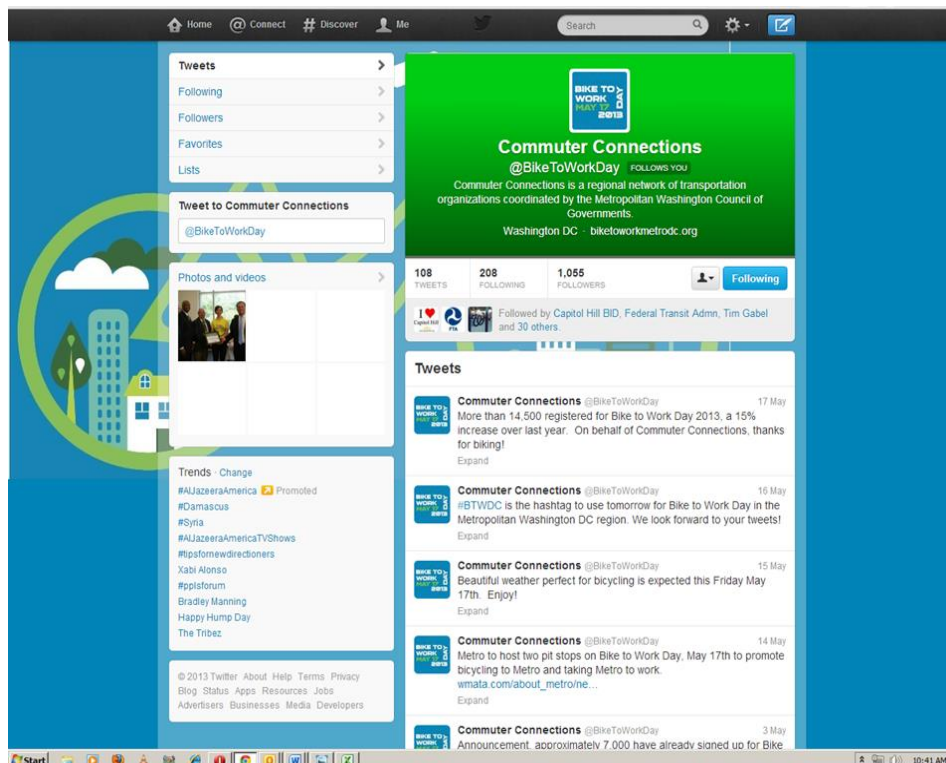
Home Connect Discover Me Search

Tweets
Following
Followers
Favorites
Lists

Tweet to Commuter Connections
@BikeToWorkDay

Photos and videos

Trends · Change
#AlJazeeraAmerica Promoted
#Damascus
#Syria
#AlJazeeraAmericaTVShows
#tipsfornewdirectioners
Xabi Alonso
#pplsforum
Bradley Manning
Happy Hump Day
The Tribez

© 2013 Twitter About Help Terms Privacy Blog Status Apps Resources Jobs Advertisers Businesses Media Developers

BIKE TO WORK DAY MAY 17 2013

Commuter Connections
@BikeToWorkDay FOLLOWS YOU
Commuter Connections is a regional network of transportation organizations coordinated by the Metropolitan Washington Council of Governments.
Washington DC · biketoworkmetrodc.org

108 TWEETS
208 FOLLOWING
1,055 FOLLOWERS
Following

Followed by Capitol Hill BID, Federal Transit Admn, Tim Gabel and 30 others.

Tweets

Commuter Connections @BikeToWorkDay 17 May
More than 14,500 registered for Bike to Work Day 2013, a 15% increase over last year. On behalf of Commuter Connections, thanks for biking!
Expand

Commuter Connections @BikeToWorkDay 16 May
#BTWDC is the hashtag to use tomorrow for Bike to Work Day in the Metropolitan Washington DC region. We look forward to your tweets!
Expand

Commuter Connections @BikeToWorkDay 15 May
Beautiful weather perfect for bicycling is expected this Friday May 17th. Enjoy!
Expand

Commuter Connections @BikeToWorkDay 14 May
Metro to host two pit stops on Bike to Work Day, May 17th to promote bicycling to Metro and taking Metro to work. wmata.com/about_metro/ne...
Expand

Commuter Connections @BikeToWorkDay 3 May
Announcement, approximately 7,000 have already signed up for Bike

Start
10:41 AM